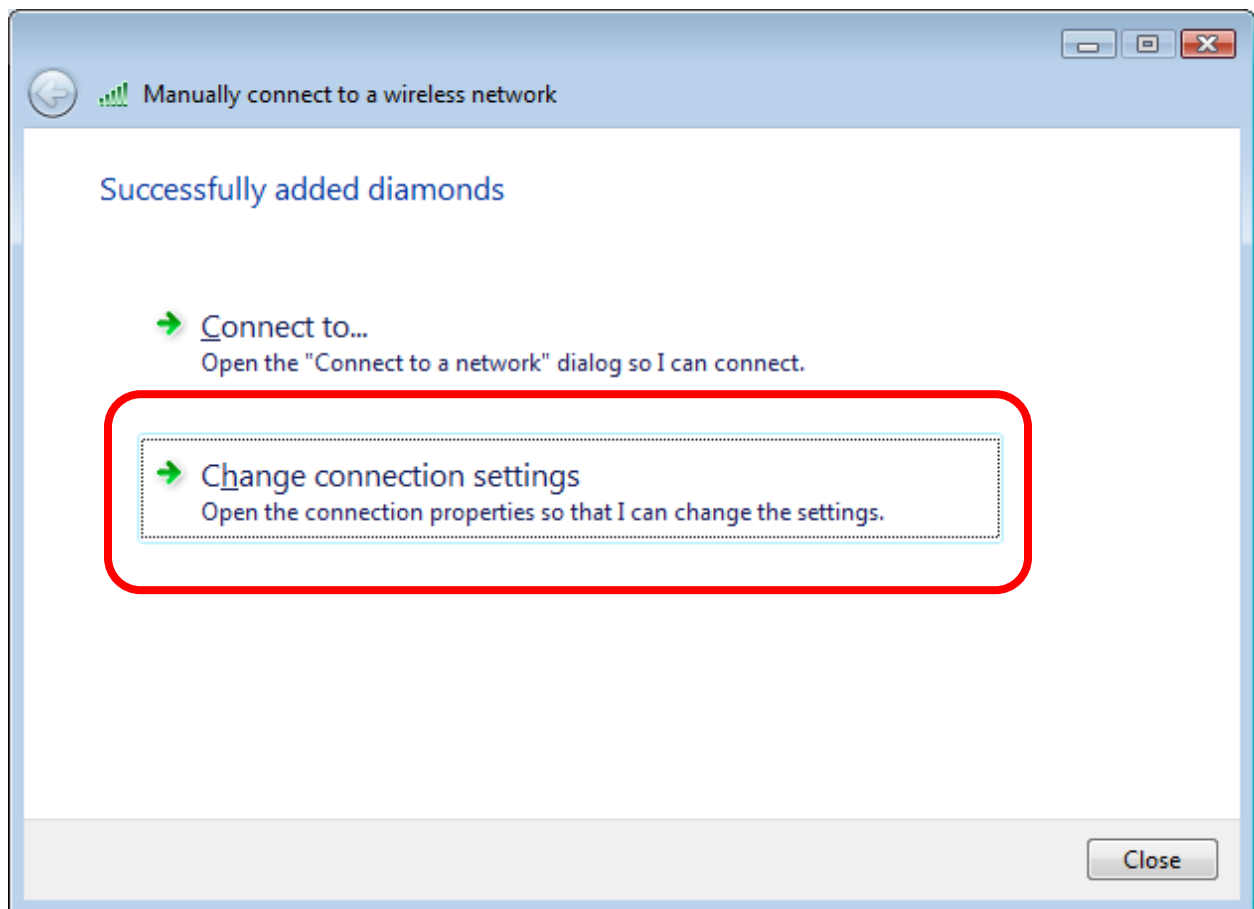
Manually connect to a wireless network

Successfully added diamonds

Connect to...
Open the "Connect to a network" dialog so I can connect.

Change connection settings
Open the connection properties so that I can change the settings.

Close